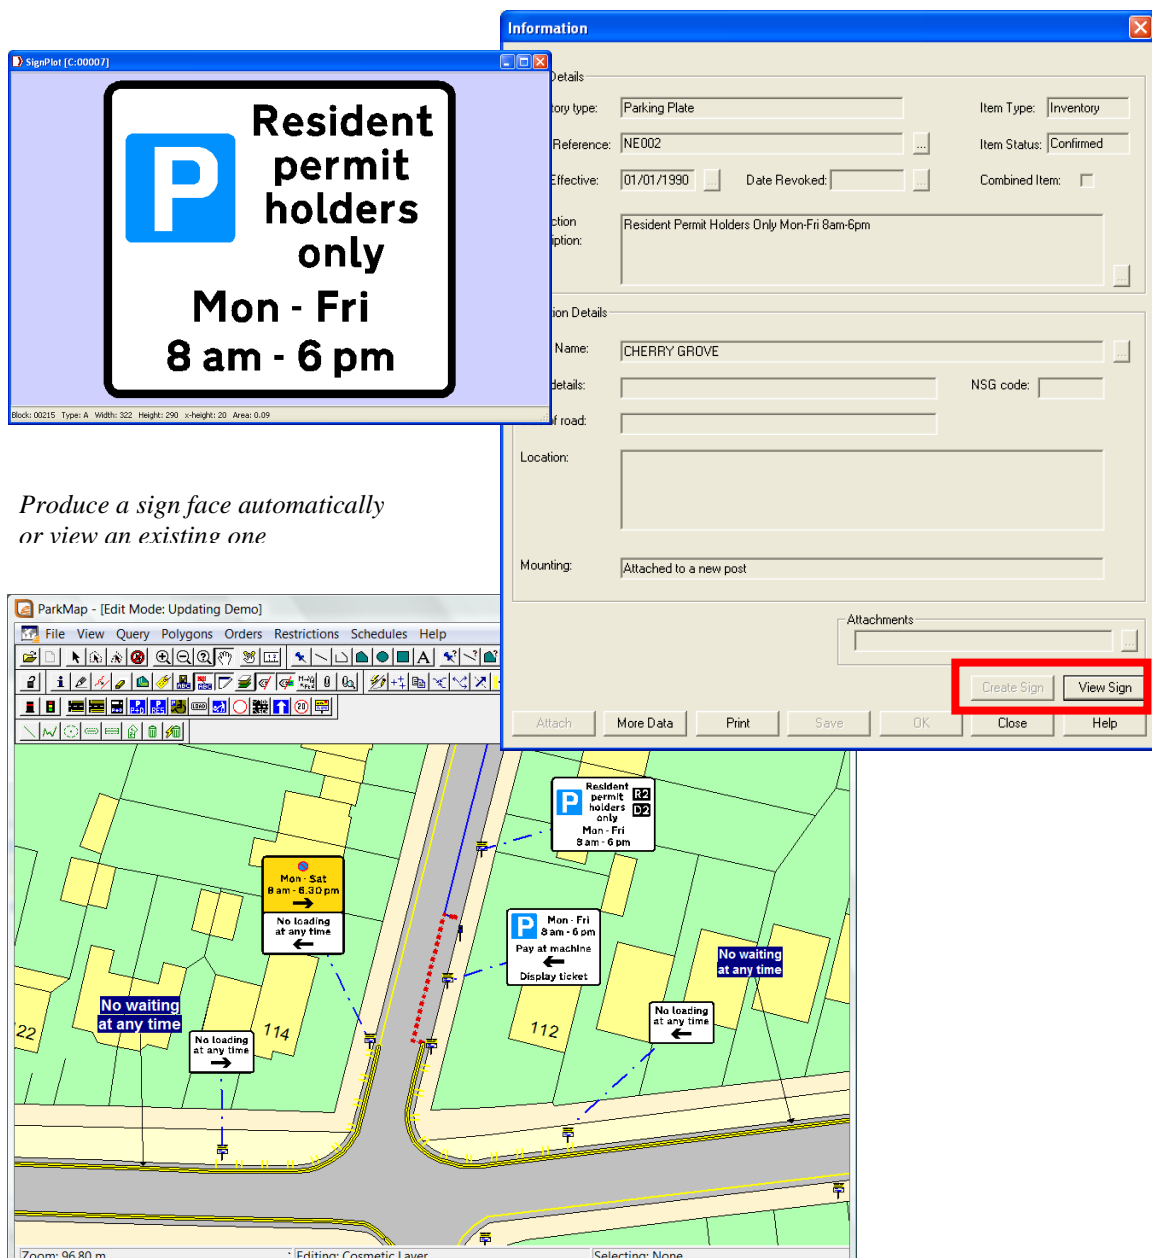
SignPlot [C:00007]

P

Resident permit holders only

Mon - Fri
8 am - 6 pm

Block: 00215 Type: A Width: 322 Height: 290 x-height: 20 Area: 0.09

Produce a sign face automatically or view an existing one

Information

Details
tory type: Parking Plate
Item Type: Inventory
Reference: NE002
Item Status: Confirmed
Effective: 01/01/1990
Date Revoked:
Combined Item:
ction
iption: Resident Permit Holders Only Mon-Fri 8am-6pm

ion Details
Name: CHERRY GROVE
details:
NSG code:
f road:
Location:
Mounting: Attached to a new post
Attachments

Create Sign
View Sign
Attach
More Data
Print
Save
OK
Close
Help

ParkMap - [Edit Mode: Updating Demo]
File View Query Polygons Orders Restrictions Schedules Help

Resident permit holders only Mon - Fri 8 am - 6 pm
R2
D2

Mon - Sat
8 am - 6.30 pm
No loading at any time

Mon - Fri
8 am - 6 pm
Pay at machine
Display ticket

No waiting at any time

No waiting at any time

No loading at any time

No loading at any time

22
114
112

Zoom: 96.80 m
Editing: Cosmetic Layer
Selecting: None